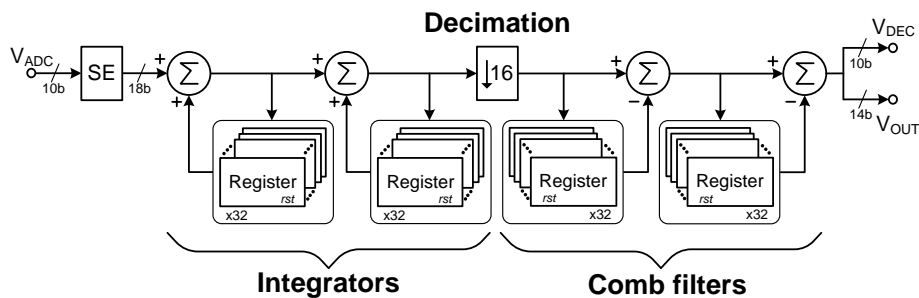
Decimation

$V_{ADC}$ 10b SE 18b + + $\Sigma$ + + $\Sigma$ ↓16 + − $\Sigma$ + − $\Sigma$ $V_{DEC}$ 10b 14b $V_{OUT}$

Register rst x32

Register rst x32

Register rst x32

Register rst x32

Integrators

Comb filters